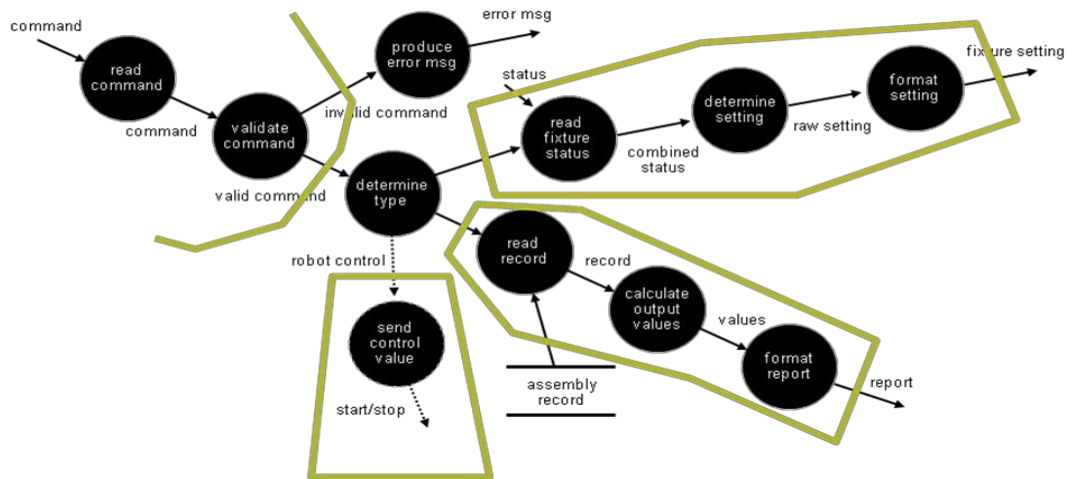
command

read command

command

validate command

invalid command

produce error msg

error msg

valid command

determine type

status

read fixture status

combined status

determine setting

raw setting

format setting

fixture setting

robot control

send control value

start/stop

read record

record

calculate output values

values

format report

report

assembly record